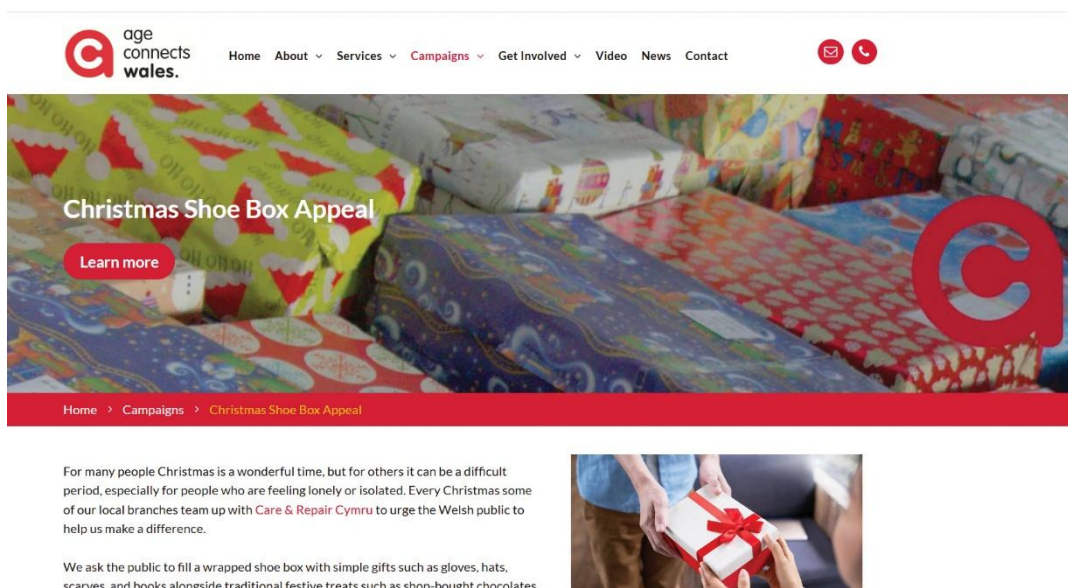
age connects wales.

Home About Services Campaigns Get Involved Video News Contact

Christmas Shoe Box Appeal

Learn more

Home › Campaigns › Christmas Shoe Box Appeal

For many people Christmas is a wonderful time, but for others it can be a difficult period, especially for people who are feeling lonely or isolated. Every Christmas some of our local branches team up with Care & Repair Cymru to urge the Welsh public to help us make a difference.

We ask the public to fill a wrapped shoe box with simple gifts such as gloves, hats, scarves, and books alongside traditional festive treats such as shop-bought chocolates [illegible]